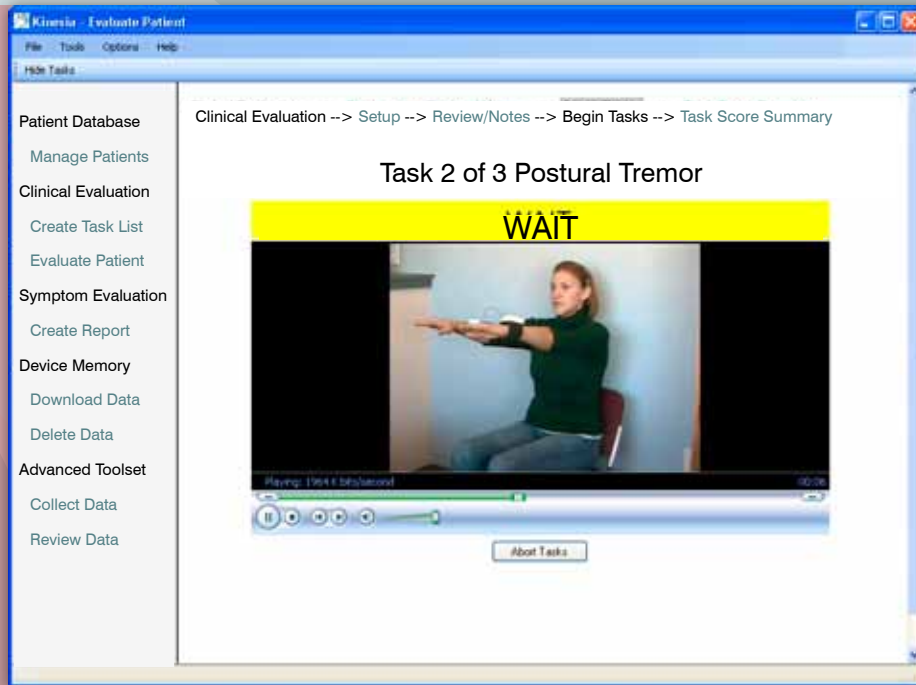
Kinesia - Evaluate Patient

File Tools Options Help

Hide Tasks

Patient Database

Manage Patients

Clinical Evaluation

Create Task List

Evaluate Patient

Symptom Evaluation

Create Report

Device Memory

Download Data

Delete Data

Advanced Toolset

Collect Data

Review Data

Clinical Evaluation --> Setup --> Review/Notes --> Begin Tasks --> Task Score Summary

Task 2 of 3 Postural Tremor

WAIT

Playing: 1964 K bits/second

00:06

Abort Tasks